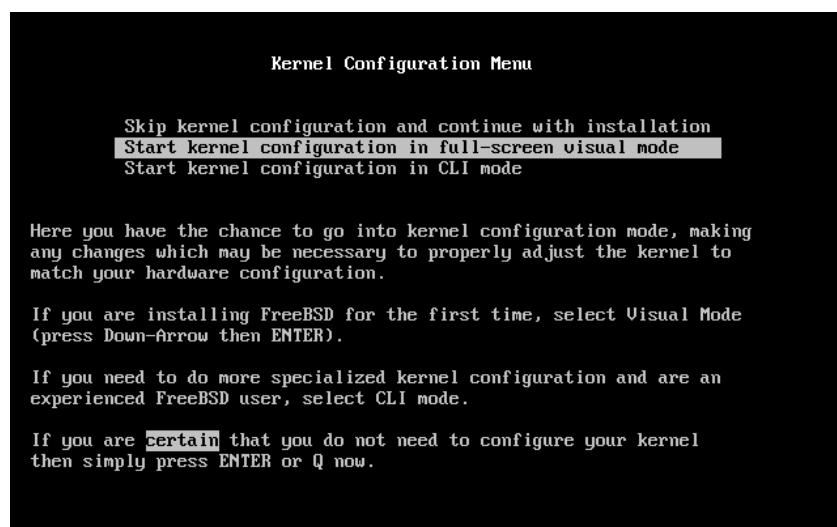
Kernel Configuration Menu

Skip kernel configuration and continue with installation
Start kernel configuration in full-screen visual mode
Start kernel configuration in CLI mode

Here you have the chance to go into kernel configuration mode, making any changes which may be necessary to properly adjust the kernel to match your hardware configuration.

If you are installing FreeBSD for the first time, select Visual Mode (press Down-Arrow then ENTER).

If you need to do more specialized kernel configuration and are an experienced FreeBSD user, select CLI mode.

If you are certain that you do not need to configure your kernel then simply press ENTER or Q now.